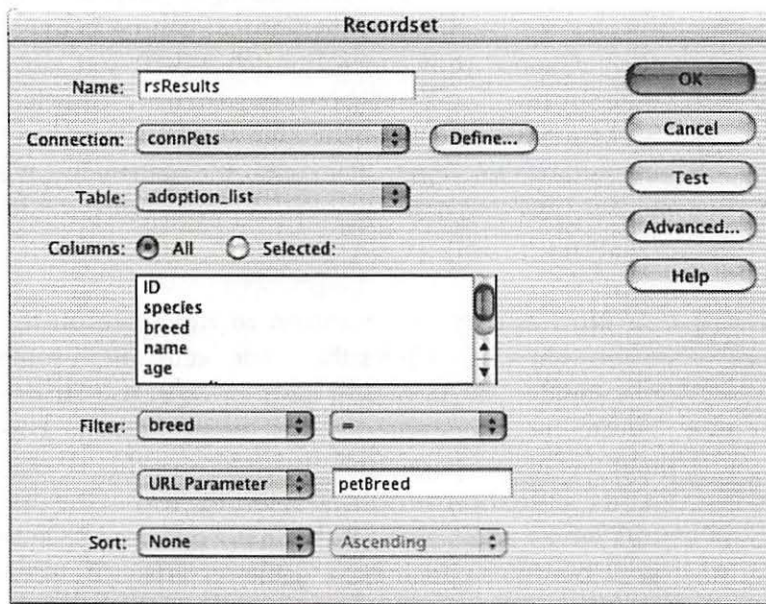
Recordset

Name: rsResults

Connection: connPets Define...

Table: adoption_list

Columns: All Selected:

ID
species
breed
name
age

Filter: breed =

URL Parameter petBreed

Sort: None Ascending

OK

Cancel

Test

Advanced...

Help